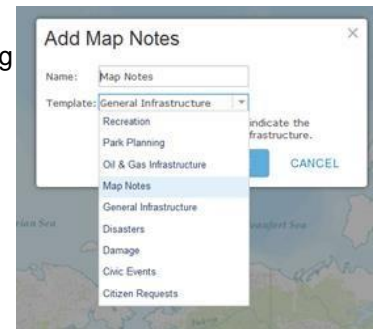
g

Add Map Notes

×

Name: Map Notes

Template: General Infrastructure

Recreation
Park Planning
Oil & Gas Infrastructure
Map Notes
General Infrastructure
Disasters
Damage
Civic Events
Citizen Requests

indicate the frastructure.

CANCEL

Sea

Sea